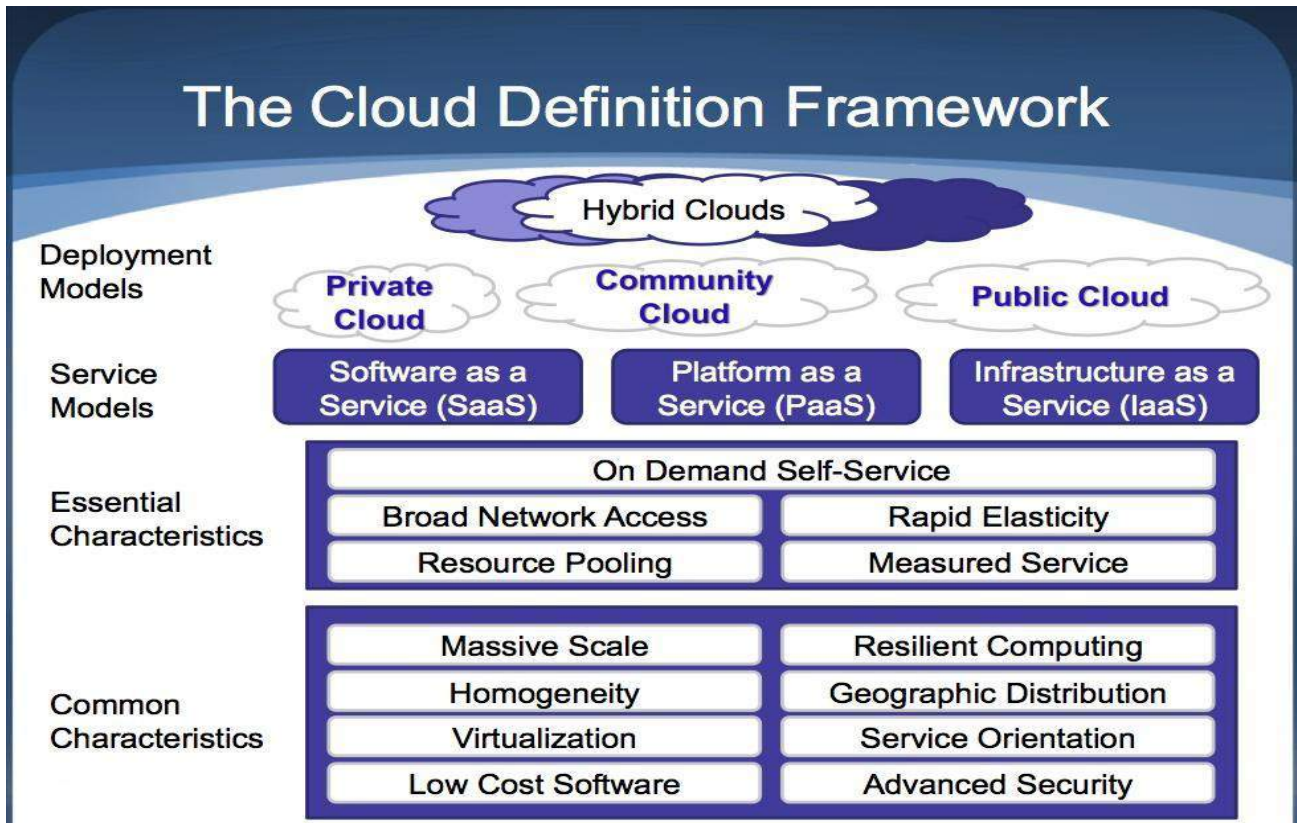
The Cloud Definition Framework

Hybrid Clouds

Deployment Models

Private Cloud

Community Cloud

Public Cloud

Service Models

Software as a Service (SaaS)

Platform as a Service (PaaS)

Infrastructure as a Service (IaaS)

Essential Characteristics

On Demand Self-Service

Broad Network Access

Rapid Elasticity

Resource Pooling

Measured Service

Common Characteristics

Massive Scale

Resilient Computing

Homogeneity

Geographic Distribution

Virtualization

Service Orientation

Low Cost Software

Advanced Security